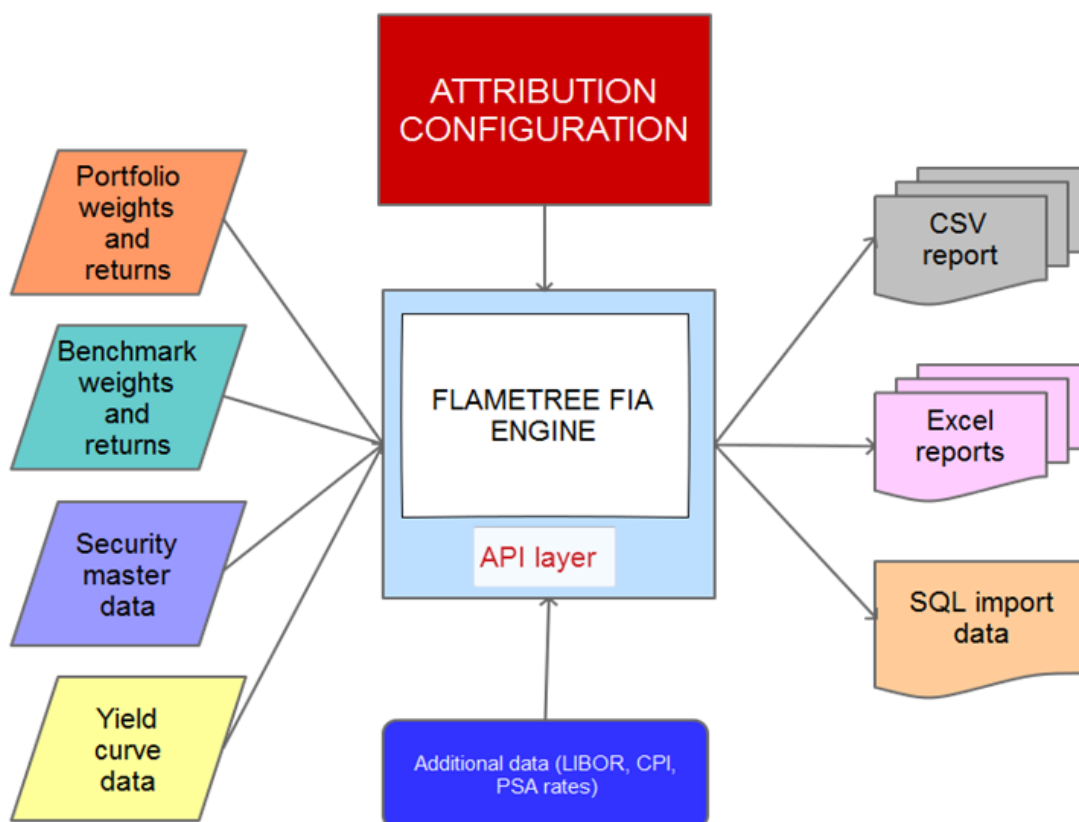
ATTRIBUTION CONFIGURATION

Portfolio weights and returns

Benchmark weights and returns

Security master data

Yield curve data

FLAMETREE FIA ENGINE

API layer

Additional data (LIBOR, CPI, PSA rates)

CSV report

Excel reports

SQL import data